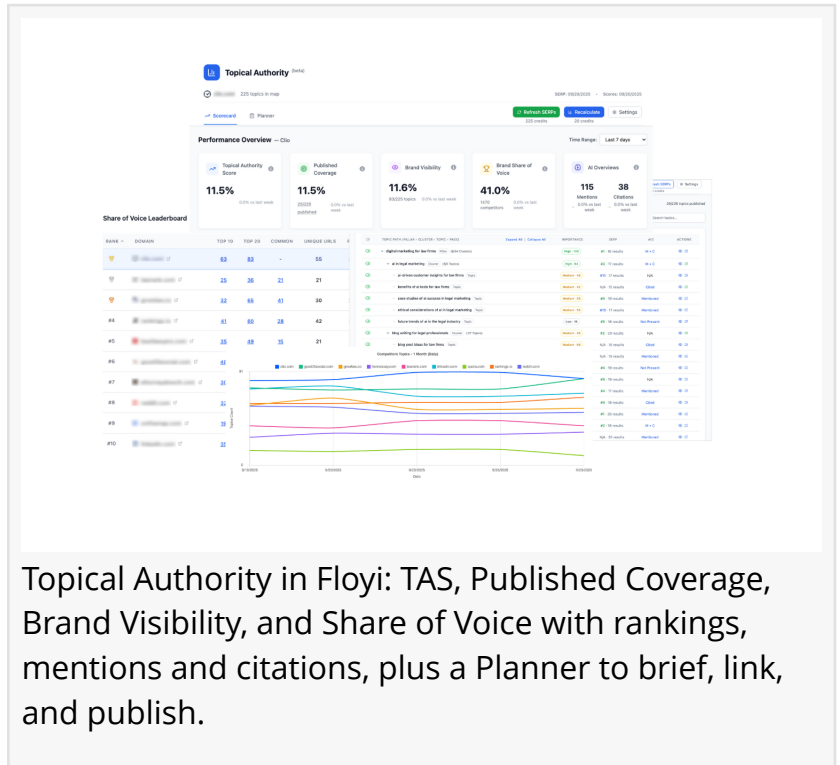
Topical Authority (beta)

225 topics in map

Refresh SERPs | Recalculate | Settings

Scorecard | Planner

Performance Overview — Cliu

Time Range: Last 7 days

Topical Authority Score
11.5%
0.0% vs last week

Published Coverage
11.5%
25/220 published
0.0% vs last week

Brand Visibility
11.6%
83/220 topics
0.0% vs last week

Brand Share of Voice
41.0%
0.0% vs last week

AI Overviews
115 Mentions
38 Citations
0.0% vs last week
0.0% vs last week

Share of Voice Leaderboard

| RANK | DOMAIN | TOP 10 | TOP 20 | COMMON | UNIQUE URLS |
|---|---|---|---|---|---|
| | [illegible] | 63 | 83 | - | 55 |
| | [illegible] | 25 | 36 | 21 | 21 |
| | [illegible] | 53 | 66 | 41 | 30 |
| #4 | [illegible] | 41 | 60 | 28 | 42 |
| #5 | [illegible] | 35 | 49 | 15 | 21 |
| #6 | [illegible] | 41 | | | |
| #7 | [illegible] | 31 | | | |
| #8 | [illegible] | 31 | | | |
| #9 | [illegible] | 31 | | | |
| #10 | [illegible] | 31 | | | |

TOPIC PATH | IMPORTANCE | SERP | AI | ACTIONS

digital marketing for law firms
ai in legal marketing
ai-driven customer insights for law firms
benefits of ai tools for law firms
case studies of ai success in legal marketing
ethical considerations of ai in legal marketing
future trends of ai in the legal industry
blog writing for legal professionals
blog post ideas for law firms

Competitors Topics - 1 Month (Daily)

Topical Authority in Floyi: TAS, Published Coverage, Brand Visibility, and Share of Voice with rankings, mentions and citations, plus a Planner to brief, link, and publish.